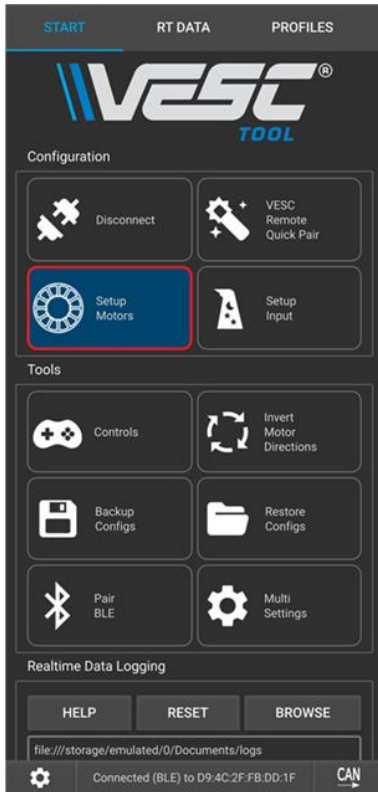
START RT DATA PROFILES

VESC® TOOL

Configuration

Disconnect

VESC Remote Quick Pair

Setup Motors

Setup Input

Tools

Controls

Invert Motor Directions

Backup Configs

Restore Configs

Pair BLE

Multi Settings

Realtime Data Logging

HELP RESET BROWSE

file:///storage/emulated/0/Documents/logs

Connected (BLE) to D9:4C:2F:FB:DD:1F

CAN